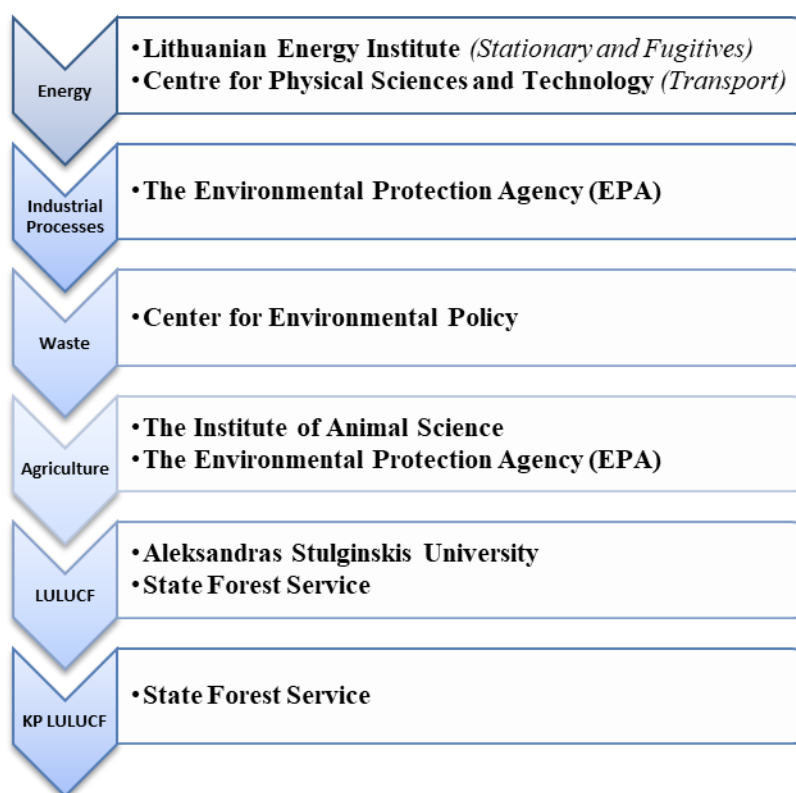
Energy

• Lithuanian Energy Institute *(Stationary and Fugitives)*
• Centre for Physical Sciences and Technology *(Transport)*

Industrial Processes

• The Environmental Protection Agency (EPA)

Waste

• Center for Environmental Policy

Agriculture

• The Institute of Animal Science
• The Environmental Protection Agency (EPA)

LULUCF

• Aleksandras Stulginskis University
• State Forest Service

KP LULUCF

• State Forest Service